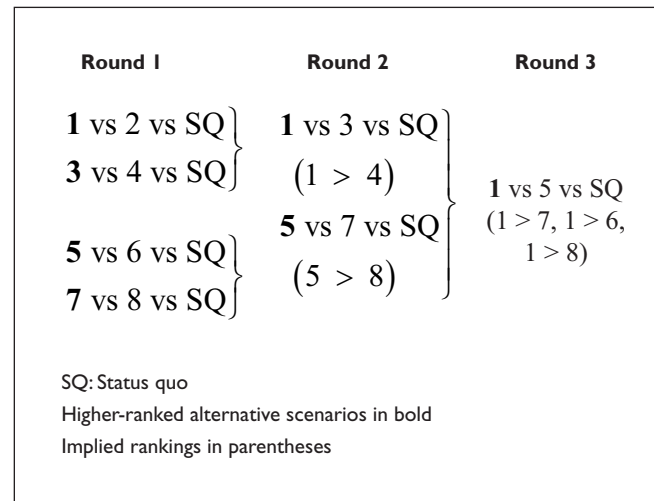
Round 1

**1** vs 2 vs SQ
**3** vs 4 vs SQ

**5** vs 6 vs SQ
**7** vs 8 vs SQ

Round 2

**1** vs 3 vs SQ
$(1 > 4)$
**5** vs 7 vs SQ
$(5 > 8)$

Round 3

**1** vs 5 vs SQ
$(1 > 7, 1 > 6, 1 > 8)$

SQ: Status quo
Higher-ranked alternative scenarios in bold
Implied rankings in parentheses